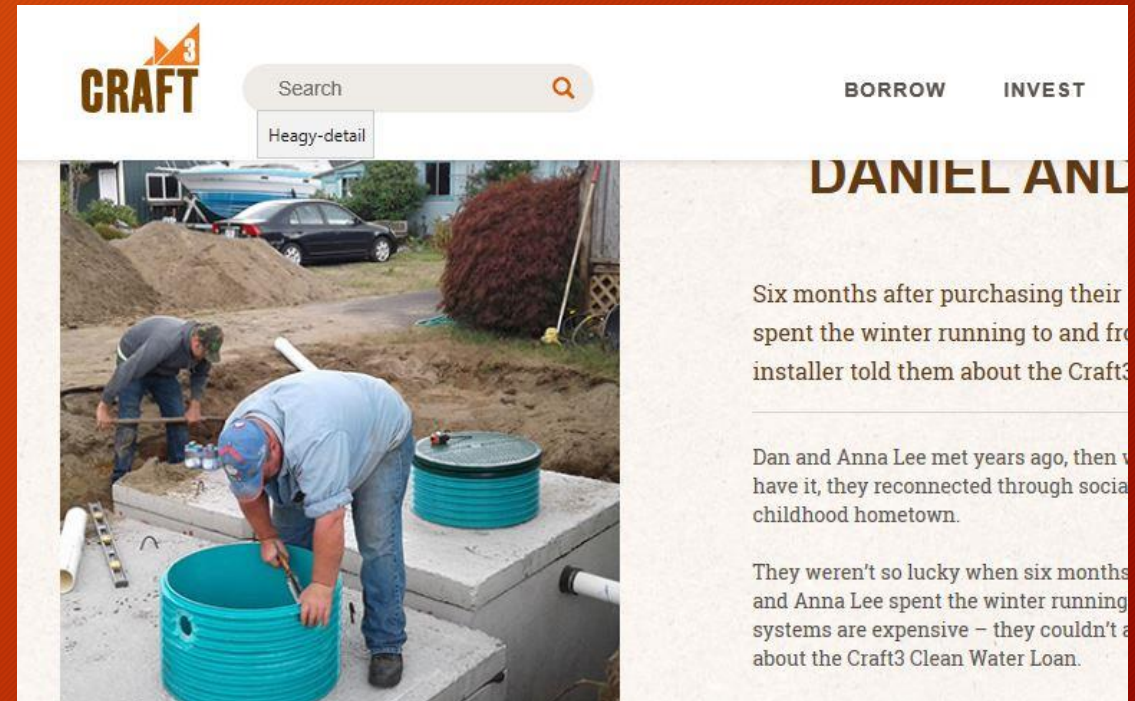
3
CRAFT

Search

Heagy-detail

BORROW INVEST

DANIEL AND

Six months after purchasing their spent the winter running to and fro installer told them about the Craft3

Dan and Anna Lee met years ago, then w have it, they reconnected through socia childhood hometown.

They weren't so lucky when six months and Anna Lee spent the winter running systems are expensive – they couldn't a about the Craft3 Clean Water Loan.